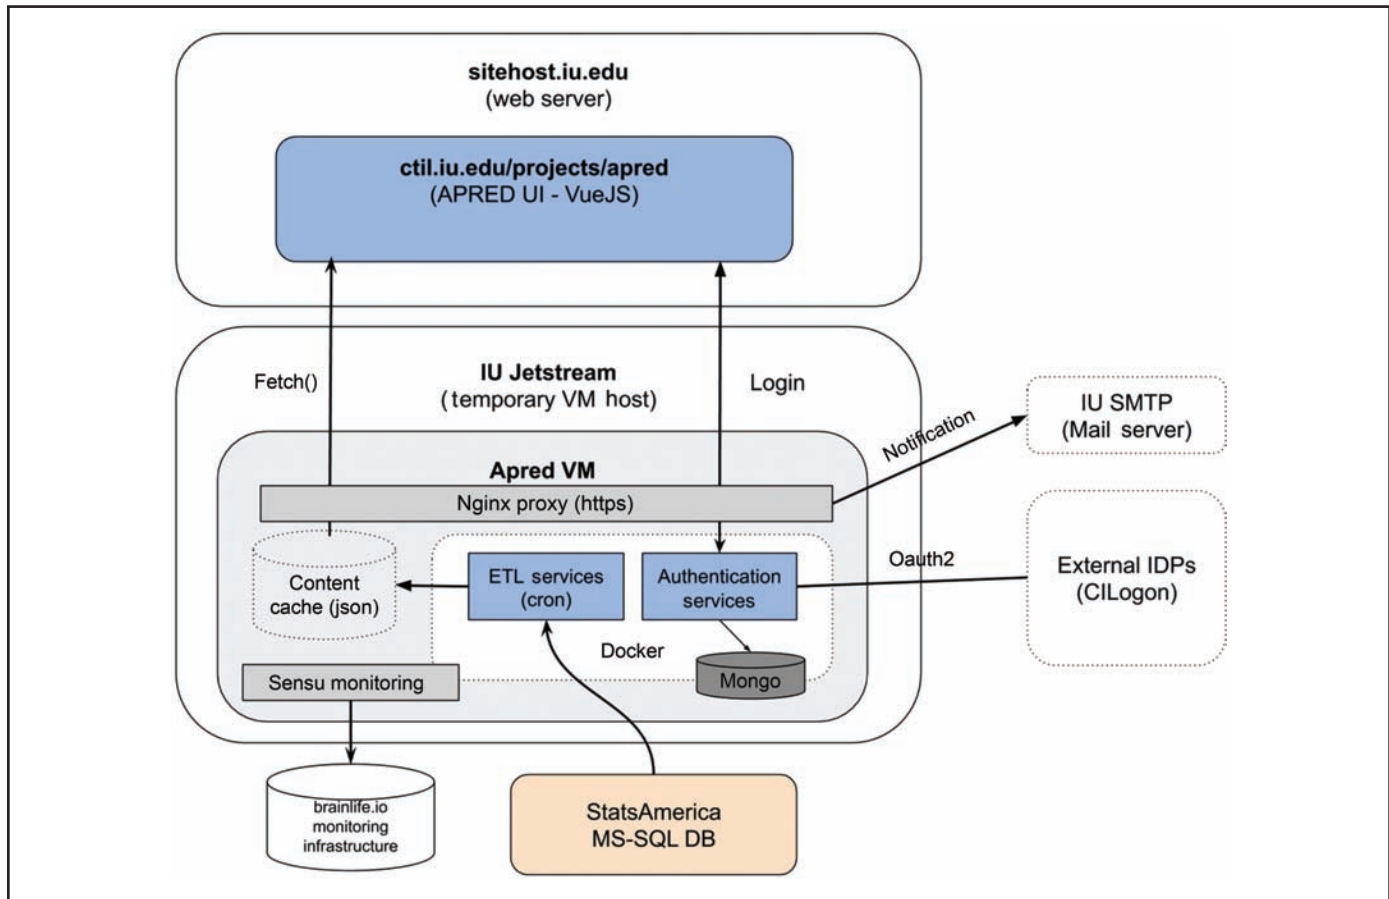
sitehost.iu.edu
(web server)

ctil.iu.edu/projects/apred
(APRED UI - VueJS)

Fetch()

IU Jetstream
( temporary VM host)

Login

Notification

IU SMTP
(Mail server)

Apred VM

Nginx proxy (https)

Oauth2

External IDPs
(CILogon)

Content
cache (json)

ETL services
(cron)

Authentication
services

Docker

Mongo

Sensu monitoring

brainlife.io
monitoring
infrastructure

StatsAmerica
MS-SQL DB